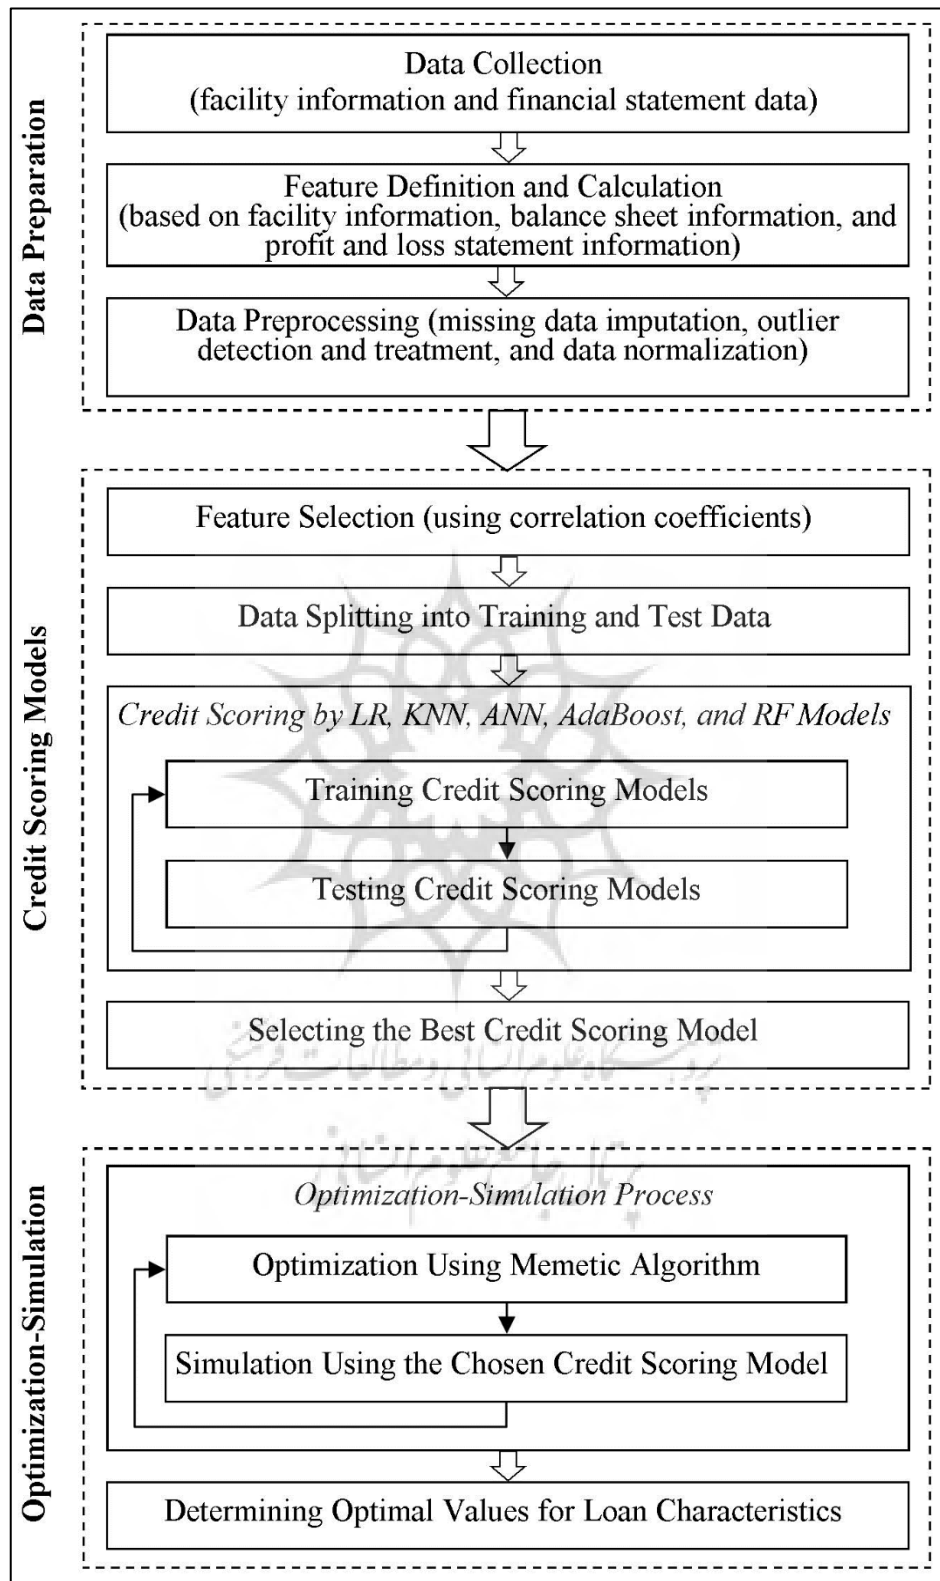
Data Preparation

Data Collection
(facility information and financial statement data)

Feature Definition and Calculation
(based on facility information, balance sheet information, and profit and loss statement information)

Data Preprocessing (missing data imputation, outlier detection and treatment, and data normalization)

Credit Scoring Models

Feature Selection (using correlation coefficients)

Data Splitting into Training and Test Data

Credit Scoring by LR, KNN, ANN, AdaBoost, and RF Models

Training Credit Scoring Models

Testing Credit Scoring Models

Selecting the Best Credit Scoring Model

Optimization-Simulation

Optimization-Simulation Process

Optimization Using Memetic Algorithm

Simulation Using the Chosen Credit Scoring Model

Determining Optimal Values for Loan Characteristics